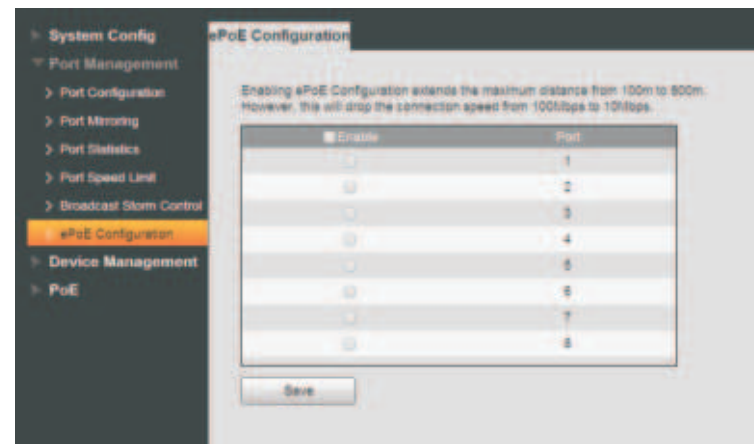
System Config
Port Management
> Port Configuration
> Port Mirroring
> Port Statistics
> Port Speed Limit
> Broadcast Storm Control
ePoE Configuration
Device Management
PoE

ePoE Configuration

Enabling ePoE Configuration extends the maximum distance from 100m to 800m. However, this will drop the connection speed from 100Mbps to 10Mbps.

| Enable | Port |
|---|---|
| | 1 |
| | 2 |
| | 3 |
| | 4 |
| | 5 |
| | 6 |
| | 7 |
| | 8 |

Save